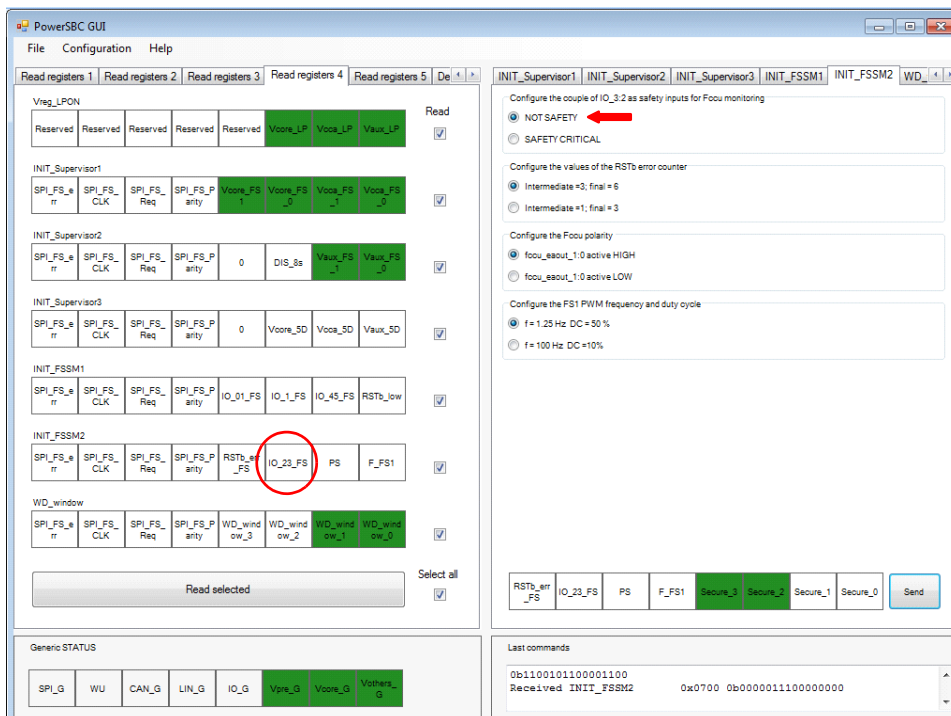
PowerSBC GUI

File Configuration Help

Read registers 1 | Read registers 2 | Read registers 3 | Read registers 4 | Read registers 5 | De

Vreg_LPON

Read

| Reserved | Reserved | Reserved | Reserved | Reserved | Vcore_LP | Vcca_LP | Vaux_LP |
|---|---|---|---|---|---|---|---|

INIT_Supervisor1

| SPI_FS_err | SPI_FS_CLK | SPI_FS_Req | SPI_FS_Parity | Vcore_FS1 | Vcore_FS_0 | Vcca_FS_1 | Vcca_FS_0 |
|---|---|---|---|---|---|---|---|

INIT_Supervisor2

| SPI_FS_err | SPI_FS_CLK | SPI_FS_Req | SPI_FS_Parity | 0 | DIS_8s | Vaux_FS_1 | Vaux_FS_0 |
|---|---|---|---|---|---|---|---|

INIT_Supervisor3

| SPI_FS_err | SPI_FS_CLK | SPI_FS_Req | SPI_FS_Parity | 0 | Vcore_5D | Vcca_5D | Vaux_5D |
|---|---|---|---|---|---|---|---|

INIT_FSSM1

| SPI_FS_err | SPI_FS_CLK | SPI_FS_Req | SPI_FS_Parity | IO_01_FS | IO_1_FS | IO_45_FS | RSTb_low |
|---|---|---|---|---|---|---|---|

INIT_FSSM2

| SPI_FS_err | SPI_FS_CLK | SPI_FS_Req | SPI_FS_Parity | RSTb_err_FS | IO_23_FS | PS | F_FS1 |
|---|---|---|---|---|---|---|---|

WD_window

| SPI_FS_err | SPI_FS_CLK | SPI_FS_Req | SPI_FS_Parity | WD_window_3 | WD_window_2 | WD_window_1 | WD_window_0 |
|---|---|---|---|---|---|---|---|

Select all

Read selected

INIT_Supervisor1 | INIT_Supervisor2 | INIT_Supervisor3 | INIT_FSSM1 | INIT_FSSM2 | WD_

Configure the couple of IO_3:2 as safety inputs for Fccu monitoring
NOT SAFETY
SAFETY CRITICAL

Configure the values of the RSTb error counter
Intermediate =3; final = 6
Intermediate =1; final = 3

Configure the Fccu polarity
fccu_eaout_1:0 active HIGH
fccu_eaout_1:0 active LOW

Configure the FS1 PWM frequency and duty cycle
f = 1.25 Hz DC = 50 %
f = 100 Hz DC =10%

| RSTb_err_FS | IO_23_FS | PS | F_FS1 | Secure_3 | Secure_2 | Secure_1 | Secure_0 |
|---|---|---|---|---|---|---|---|

Send

Generic STATUS

| SPI_G | WU | CAN_G | LIN_G | IO_G | Vpre_G | Vcore_G | Vothers_G |
|---|---|---|---|---|---|---|---|

Last commands

0b1100101100001100
Received INIT_FSSM2 0x0700 0b0000011100000000